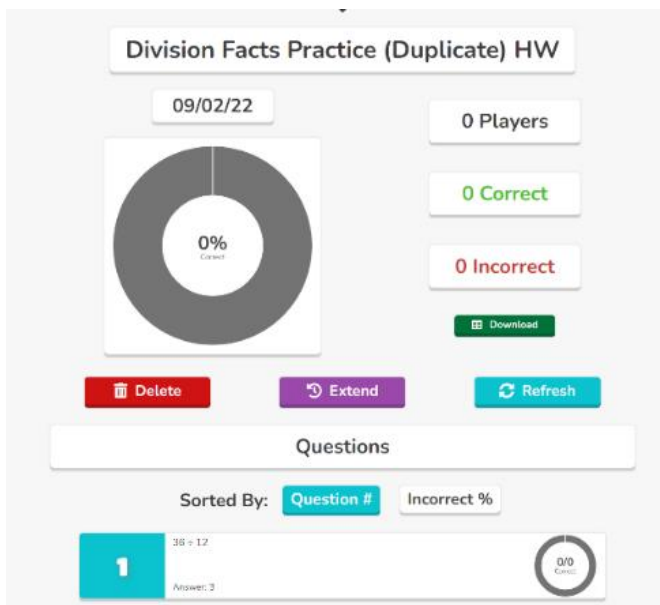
Division Facts Practice (Duplicate) HW

09/02/22

0%
Correct

0 Players

0 Correct

0 Incorrect

Download

Delete

Extend

Refresh

Questions

Sorted By: Question # Incorrect %

1

$36 \div 12$

Answer: 3

0/0
Correct